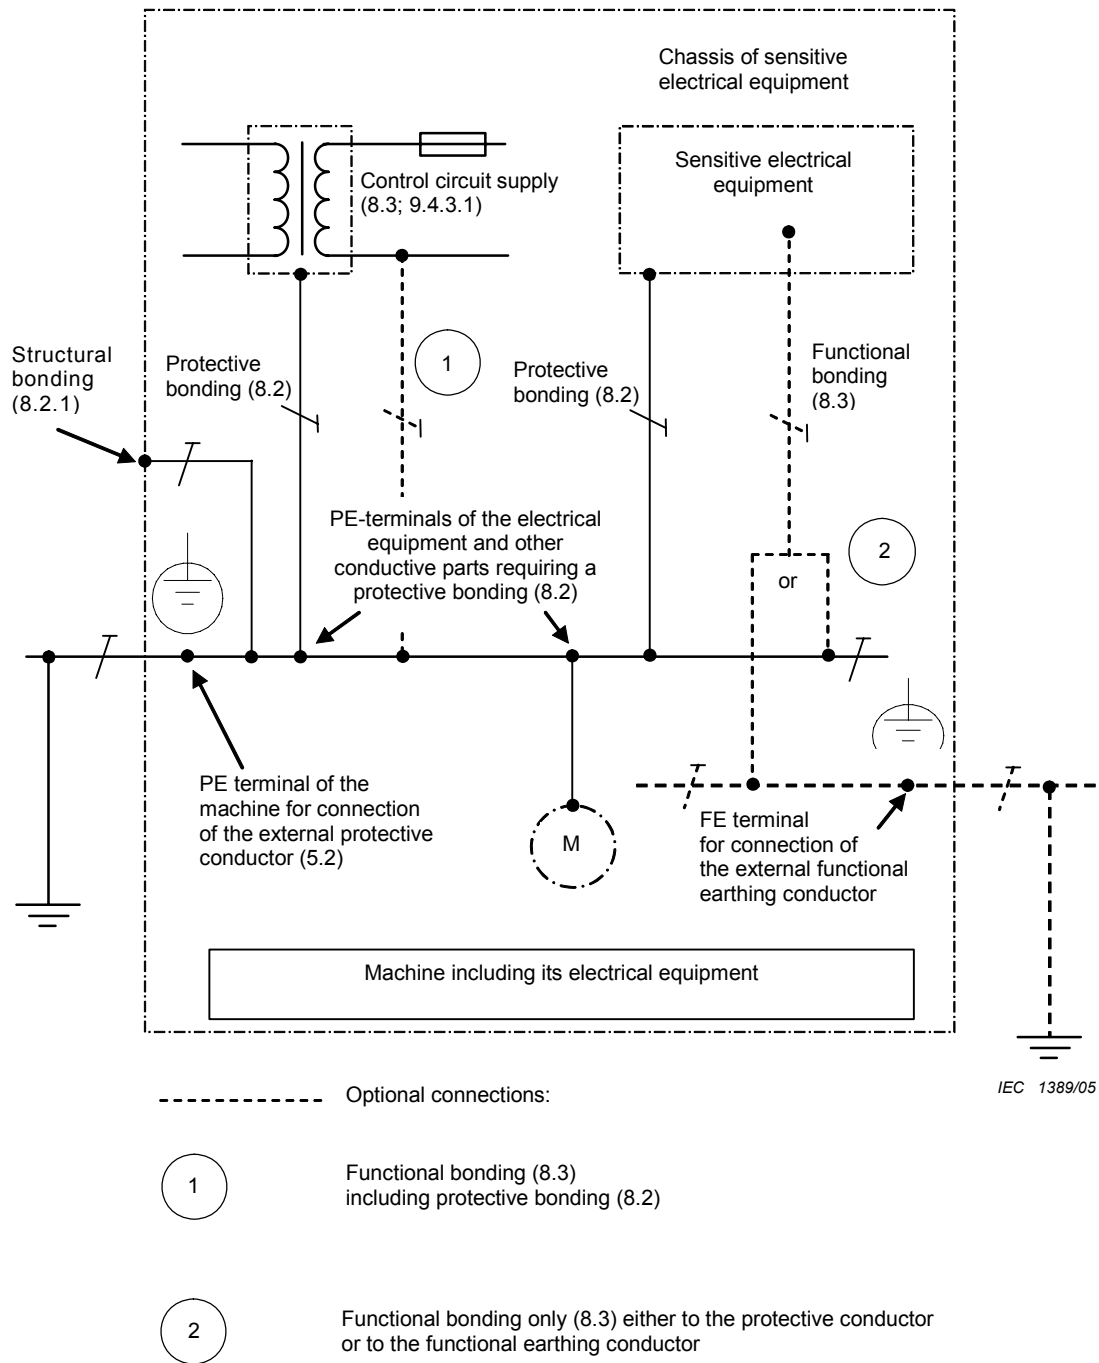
Chassis of sensitive electrical equipment

Control circuit supply (8.3; 9.4.3.1)

Sensitive electrical equipment

Structural bonding (8.2.1)

Protective bonding (8.2)

1

Protective bonding (8.2)

Functional bonding (8.3)

PE-terminals of the electrical equipment and other conductive parts requiring a protective bonding (8.2)

2

or

PE terminal of the machine for connection of the external protective conductor (5.2)

M

FE terminal for connection of the external functional earthing conductor

Machine including its electrical equipment

IEC 1389/05

Optional connections:

1

Functional bonding (8.3) including protective bonding (8.2)

2

Functional bonding only (8.3) either to the protective conductor or to the functional earthing conductor